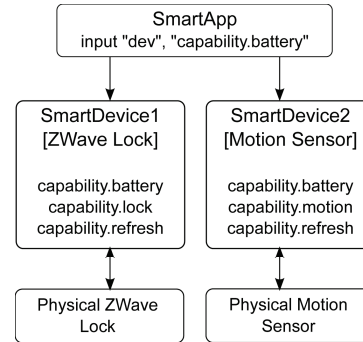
SmartApp
input "dev", "capability.battery"

SmartDevice1
[ZWave Lock]

capability.battery
capability.lock
capability.refresh

SmartDevice2
[Motion Sensor]

capability.battery
capability.motion
capability.refresh

Physical ZWave Lock

Physical Motion Sensor